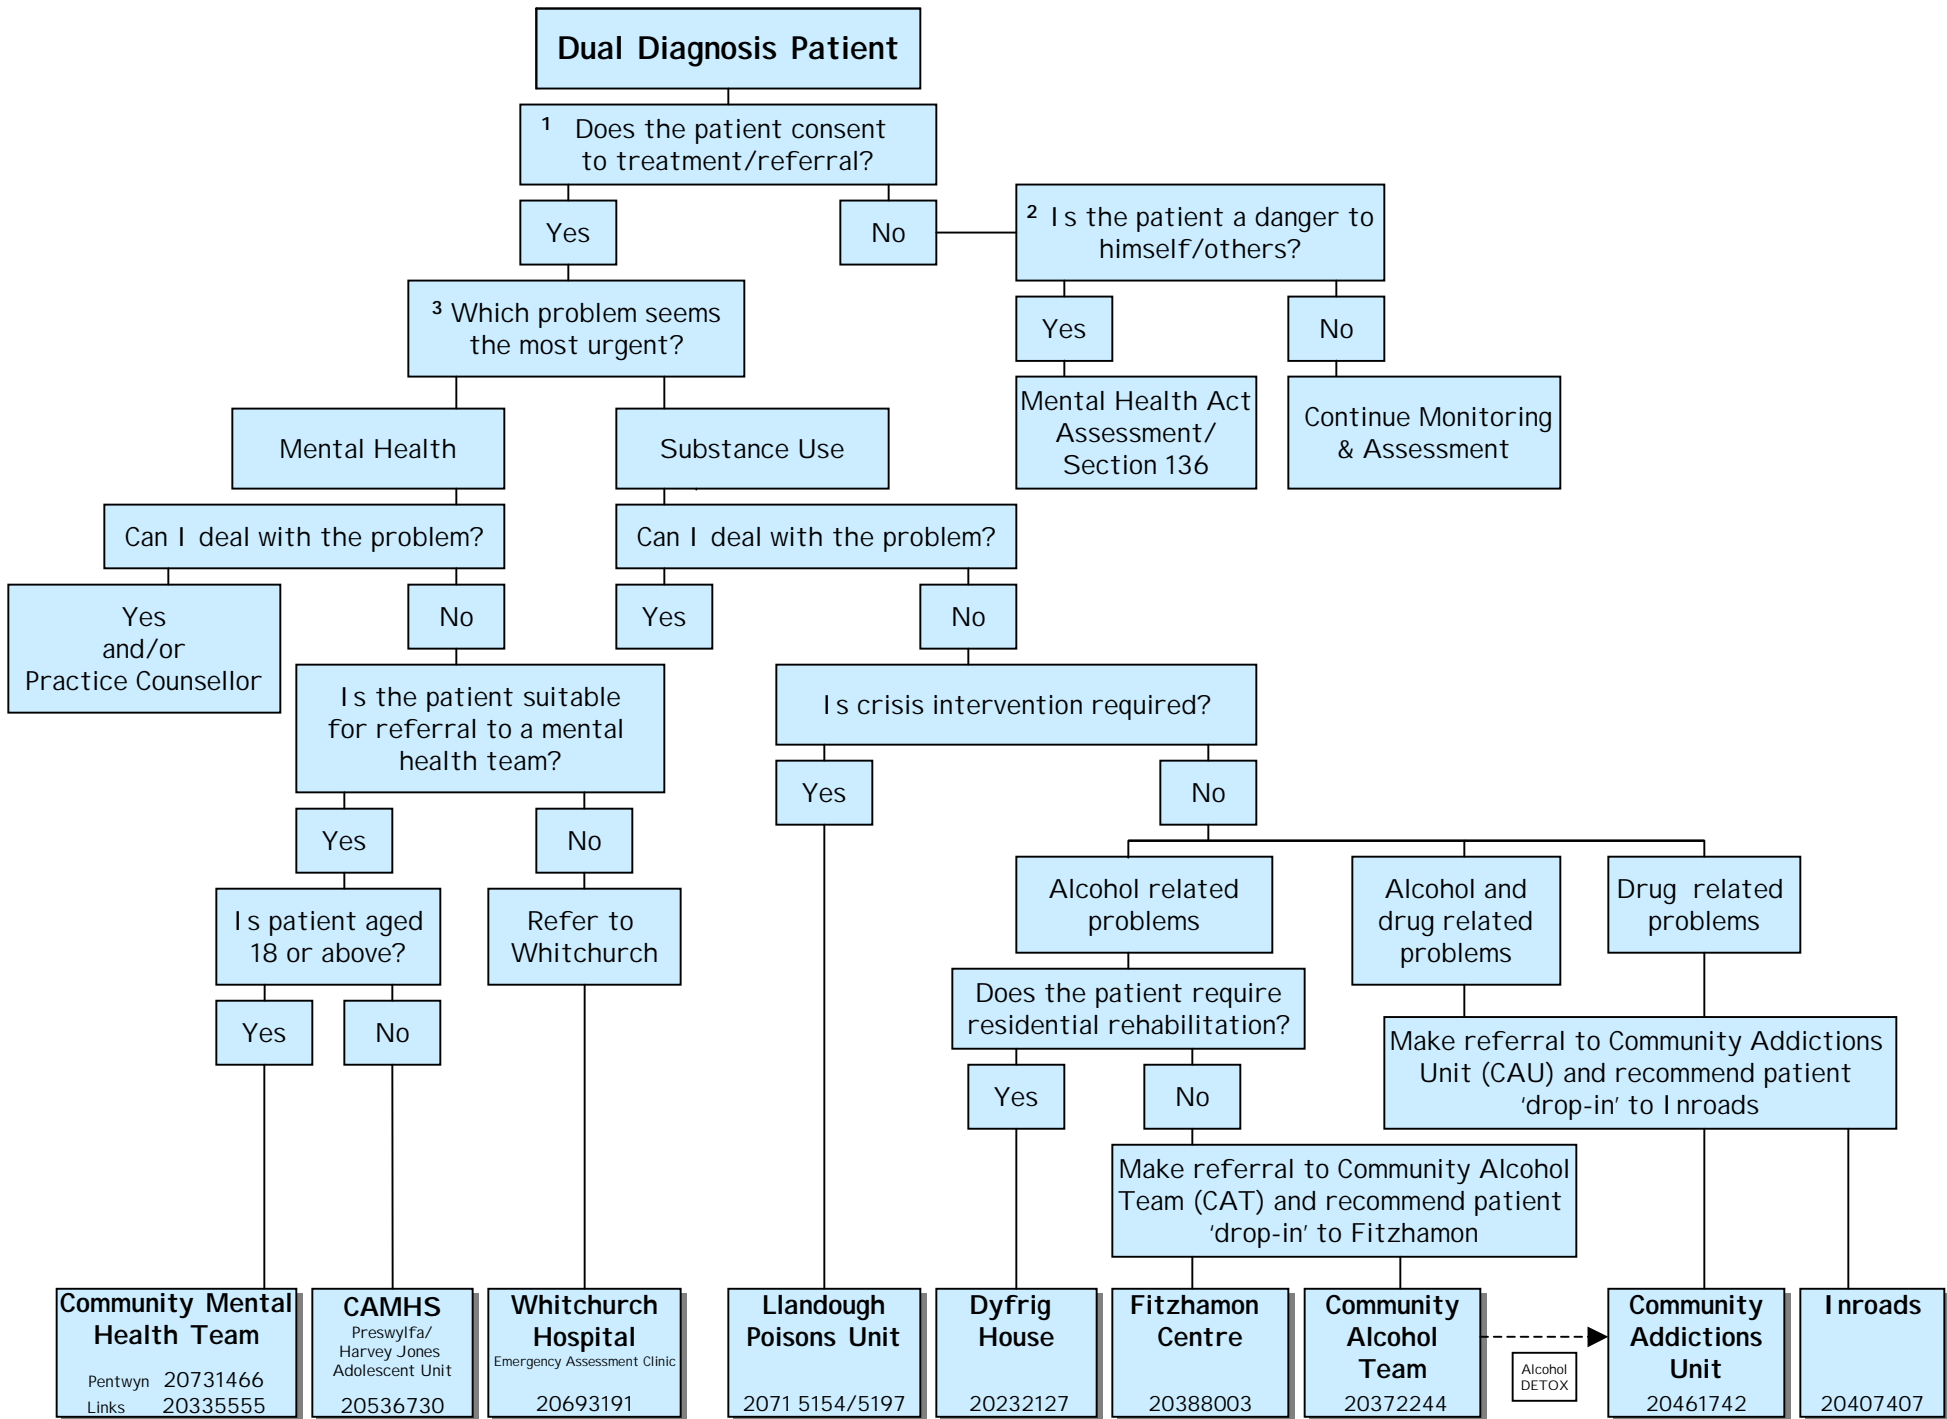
Dual Diagnosis Patient

$^1$ Does the patient consent to treatment/referral?

Yes

No

$^2$ Is the patient a danger to himself/others?

Yes

No

Mental Health Act Assessment/ Section 136

Continue Monitoring & Assessment

$^3$ Which problem seems the most urgent?

Mental Health

Substance Use

Can I deal with the problem?

Can I deal with the problem?

Yes and/or Practice Counsellor

No

Yes

No

Is the patient suitable for referral to a mental health team?

Is crisis intervention required?

Yes

No

Yes

No

Is patient aged 18 or above?

Refer to Whitchurch

Alcohol related problems

Alcohol and drug related problems

Drug related problems

Yes

No

Does the patient require residential rehabilitation?

Make referral to Community Addictions Unit (CAU) and recommend patient 'drop-in' to Inroads

Yes

No

Make referral to Community Alcohol Team (CAT) and recommend patient 'drop-in' to Fitzhamon

Community Mental Health Team
Pentwyn 20731466
Links 20335555

CAMHS
Preswylfa/ Harvey Jones Adolescent Unit
20536730

Whitchurch Hospital
Emergency Assessment Clinic
20693191

Llandough Poisons Unit
2071 5154/5197

Dyfrig House
20232127

Fitzhamon Centre
20388003

Community Alcohol Team
20372244

Alcohol DETOX

Community Addictions Unit
20461742

Inroads
20407407